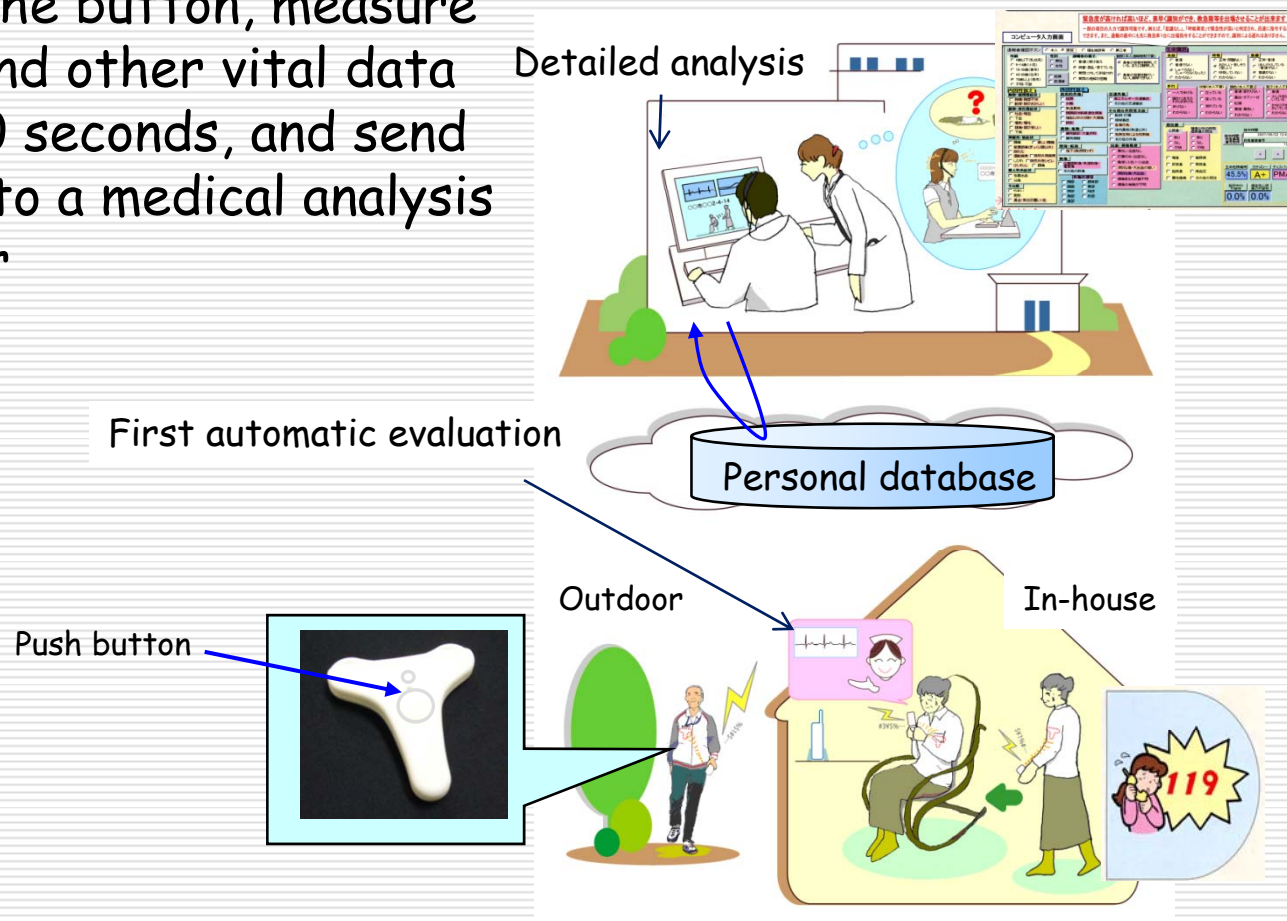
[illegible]he button, measure
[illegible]nd other vital data
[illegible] seconds, and send
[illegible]to a medical analysis
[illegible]

Detailed analysis

コンピュータ入力画面

45.5%
A+
PM
0.0%
0.0%

First automatic evaluation

Personal database

Outdoor

In-house

Push button

119